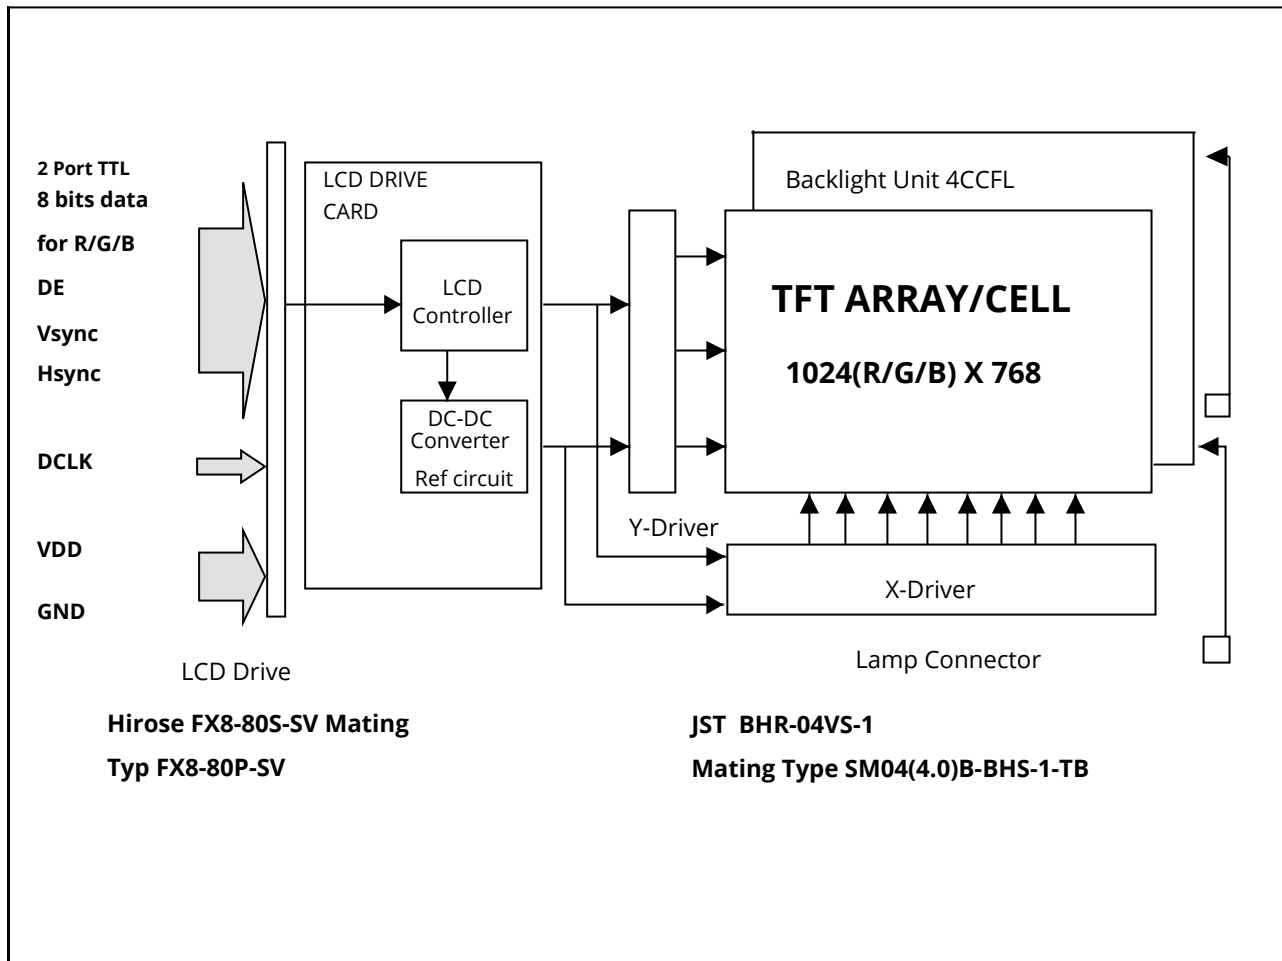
2 Port TTL
8 bits data
for R/G/B
DE
Vsync
Hsync

DCLK

VDD
GND

LCD DRIVE
CARD

LCD
Controller

DC-DC
Converter
Ref circuit

Backlight Unit 4CCFL

TFT ARRAY/CELL
1024(R/G/B) X 768

Y-Driver

X-Driver

LCD Drive

Lamp Connector

Hirose FX8-80S-SV Mating
Typ FX8-80P-SV

JST BHR-04VS-1
Mating Type SM04(4.0)B-BHS-1-TB